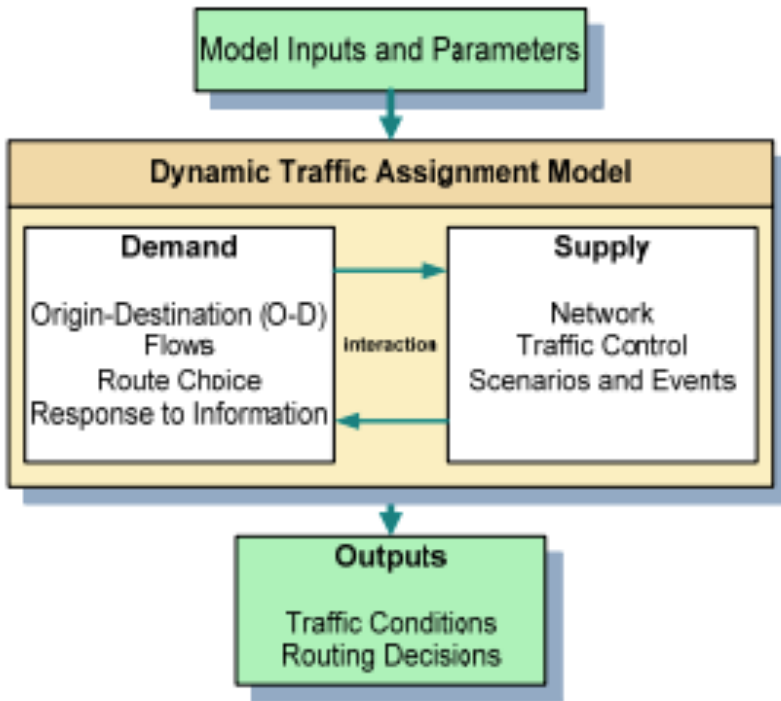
Model Inputs and Parameters

Dynamic Traffic Assignment Model

Demand

Origin-Destination (O-D) Flows
Route Choice
Response to Information

interaction

Supply

Network
Traffic Control
Scenarios and Events

Outputs

Traffic Conditions
Routing Decisions